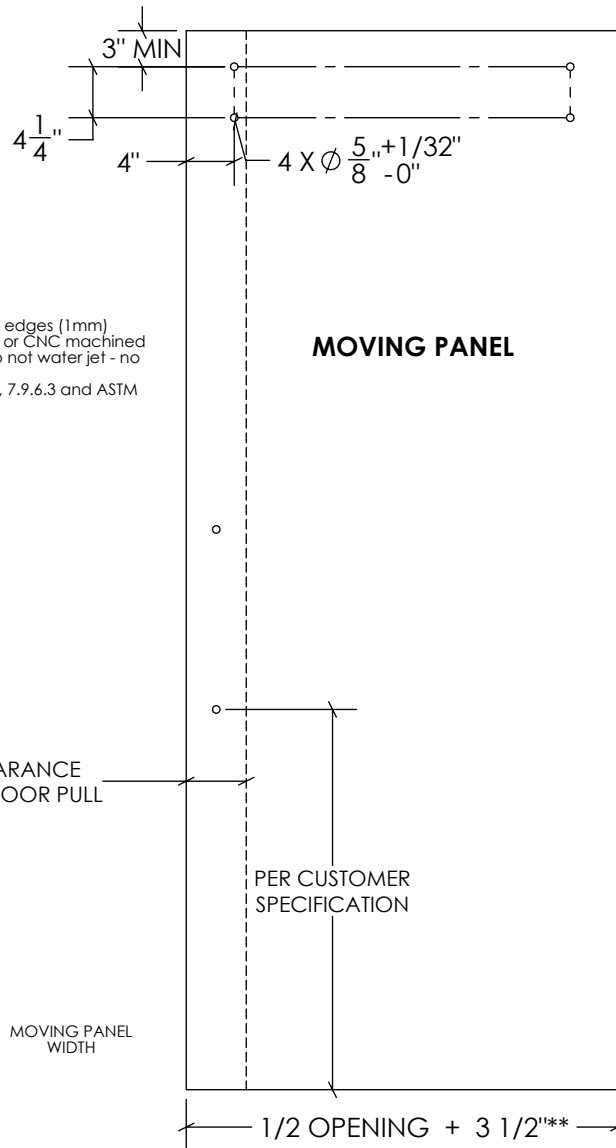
3" MIN

$4\frac{1}{4}$"

4"

4 X $\varnothing$ $\frac{5}{8}$" $^{+1/32"}_{-0"}$

edges (1mm)
or CNC machined
o not water jet - no

, 7.9.6.3 and ASTM

MOVING PANEL

ARANCE
OOR PULL

PER CUSTOMER
SPECIFICATION

MOVING PANEL
WIDTH

1/2 OPENING + 3 1/2"**